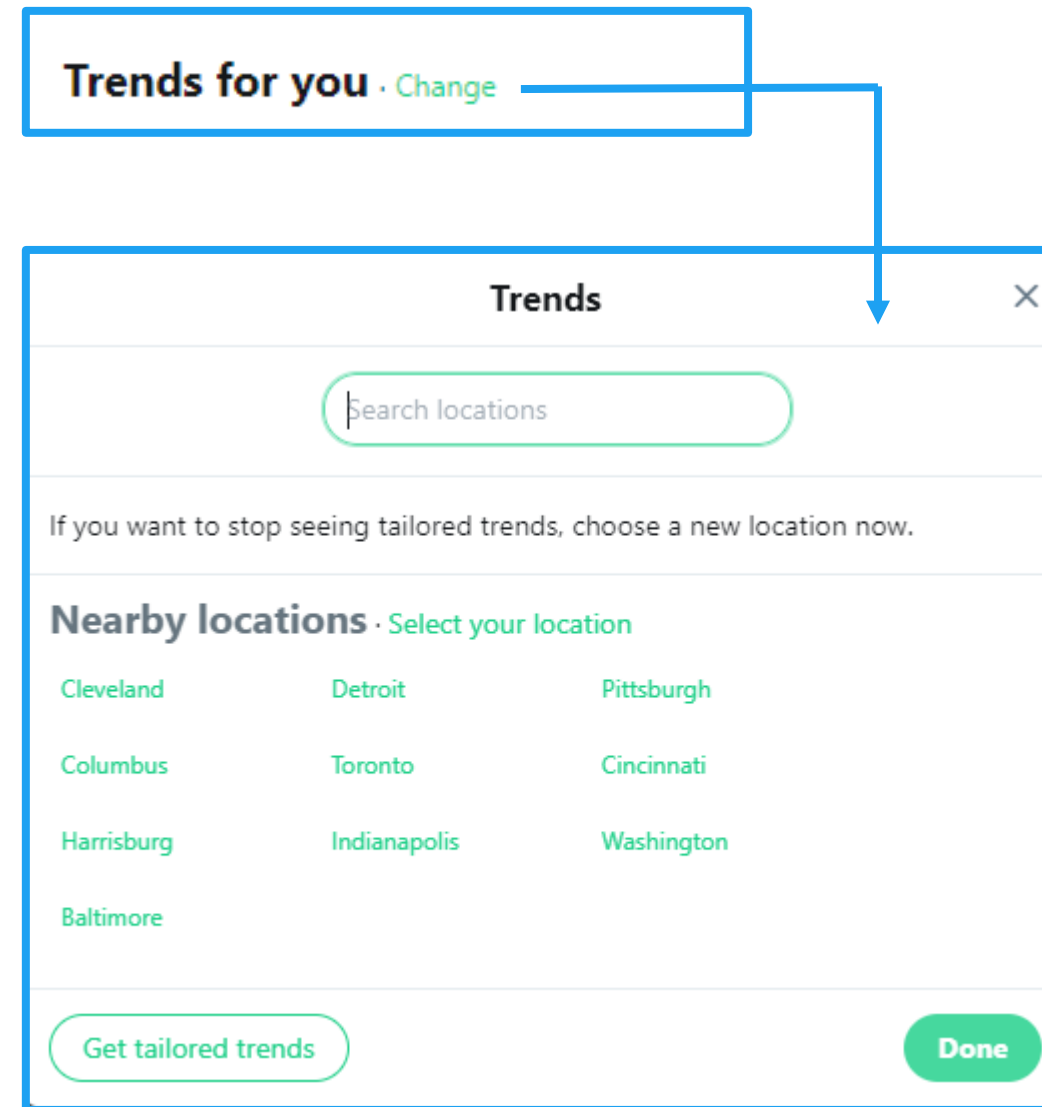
Trends for you · Change

Trends

×

Search locations

If you want to stop seeing tailored trends, choose a new location now.

Nearby locations · Select your location

Cleveland
Detroit
Pittsburgh
Columbus
Toronto
Cincinnati
Harrisburg
Indianapolis
Washington
Baltimore

Get tailored trends

Done